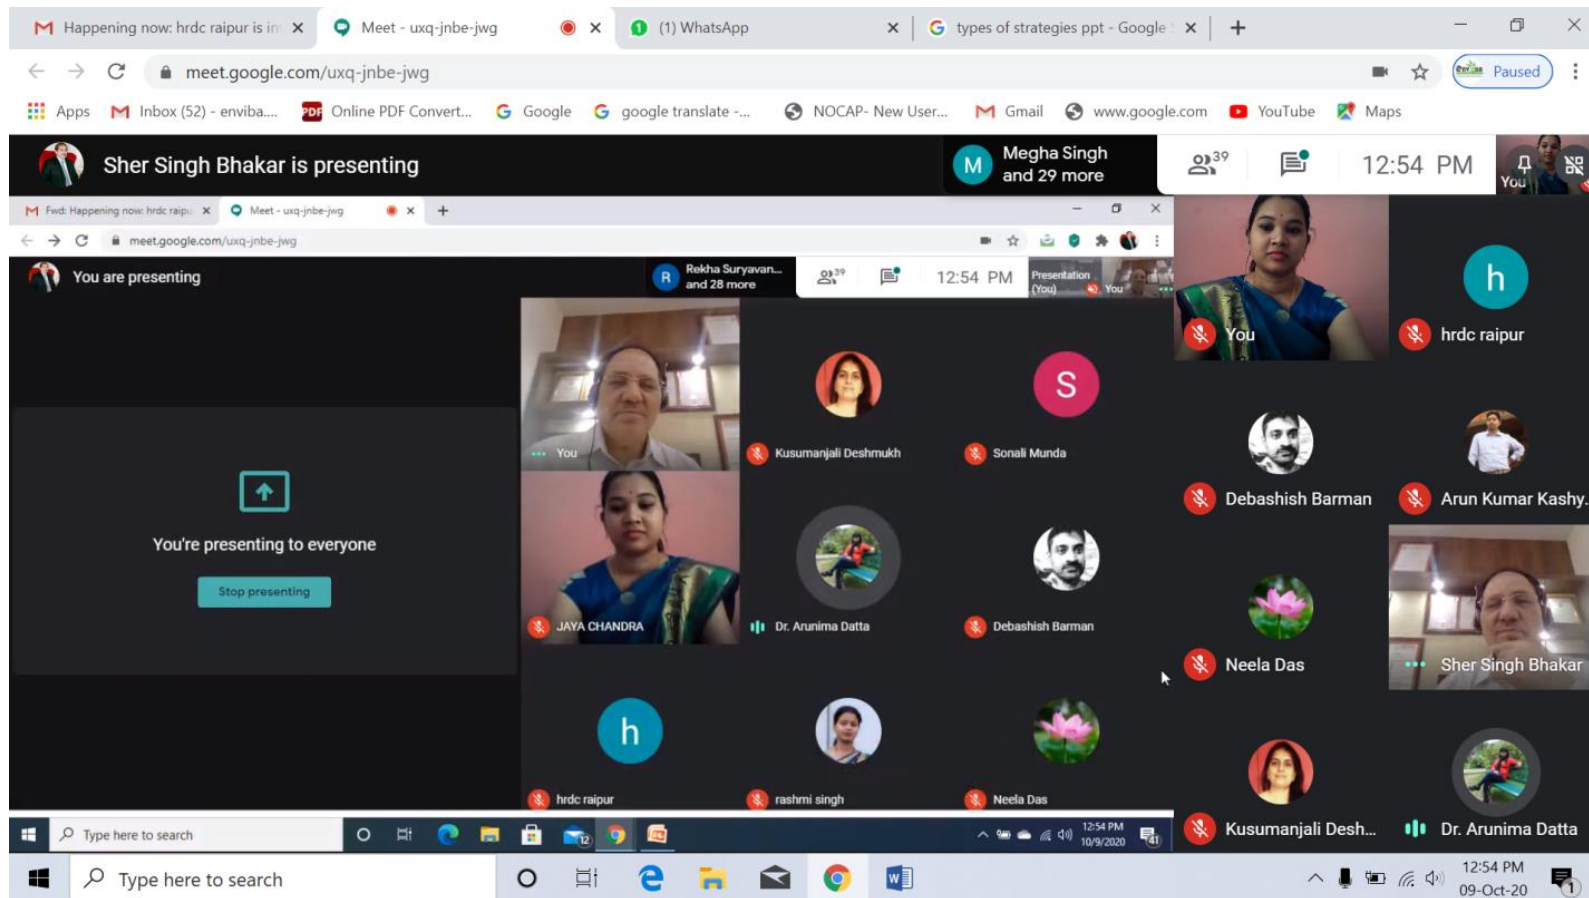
Happening now: hrdc raipur is in ×   Meet - uxq-jnbe-jwg ×   (1) WhatsApp ×   types of strategies ppt - Google ×   +

meet.google.com/uxq-jnbe-jwg

Paused

Apps   Inbox (52) - enviba...   Online PDF Convert...   Google   google translate -...   NOCAP- New User...   Gmail   www.google.com   YouTube   Maps

Sher Singh Bhakar is presenting

M Megha Singh and 29 more

39

12:54 PM

You

Fwd: Happening now: hrdc raipu ×   Meet - uxq-jnbe-jwg ×   +

meet.google.com/uxq-jnbe-jwg

You are presenting

R Rekha Suryavan... and 28 more

39

12:54 PM

Presentation (You)   You

You're presenting to everyone

Stop presenting

You

Kusumanjali Deshmukh

S

Sonali Munda

JAYA CHANDRA

Dr. Arunima Datta

Debashish Barman

h

hrdc raipur

rashmi singh

Neela Das

Type here to search

12:54 PM 10/9/2020

You

h

hrdc raipur

Debashish Barman

Arun Kumar Kashy.

Neela Das

Sher Singh Bhakar

Kusumanjali Desh...

Dr. Arunima Datta

Type here to search

12:54 PM 09-Oct-20